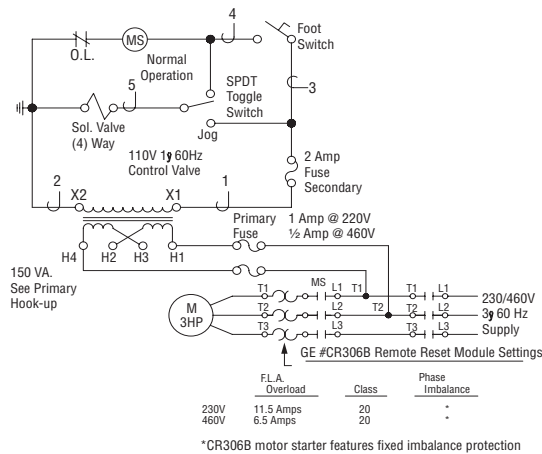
4

Foot Switch

MS

O.L.

Normal Operation

SPDT Toggle Switch

5

3

Sol. Valve (4) Way

Jog

110V 1φ 60Hz Control Valve

2 Amp Fuse Secondary

2

X2

X1

1

Primary Fuse

1 Amp @ 220V
½ Amp @ 460V

H4

H2

H3

H1

150 VA.
See Primary Hook-up

M
3HP

T1
T2
T3

MS

L1
L2
L3

T1

T2

T1
T2
T3

L1
L2
L3

230/460V
3φ 60 Hz
Supply

GE #CR306B Remote Reset Module Settings

| | F.L.A. Overload | Class | Phase Imbalance |
|---|---|---|---|
| 230V | 11.5 Amps | 20 | * |
| 460V | 6.5 Amps | 20 | * |

*CR306B motor starter features fixed imbalance protection